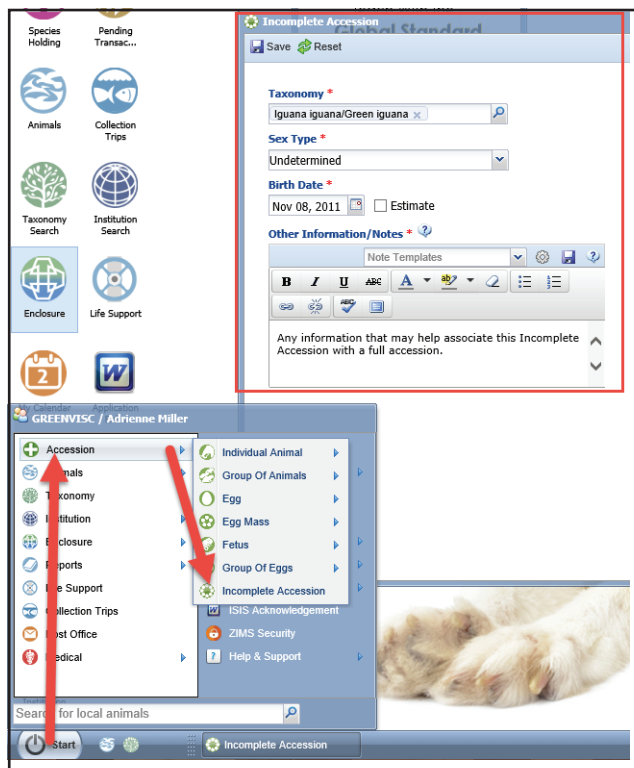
Species Holding
Pending Transac...
Animals
Collection Trips
Taxonomy Search
Institution Search
Enclosure
Life Support
My Calendar
Application

Incomplete Accession
Global Standard
Save Reset

Taxonomy *
Iguana iguana/Green iguana

Sex Type *
Undetermined

Birth Date *
Nov 08, 2011
Estimate

Other Information/Notes *
Note Templates
B I U ABC A

Any information that may help associate this Incomplete Accession with a full accession.

GREENVISC / Adrienne Miller
Accession
Animals
Taxonomy
Institution
Enclosure
Reports
Life Support
Collection Trips
Post Office
Medical

Individual Animal
Group Of Animals
Egg
Egg Mass
Fetus
Group Of Eggs
Incomplete Accession
ISIS Acknowledgement
ZIMS Security
Help & Support

Search for local animals
Start
Incomplete Accession